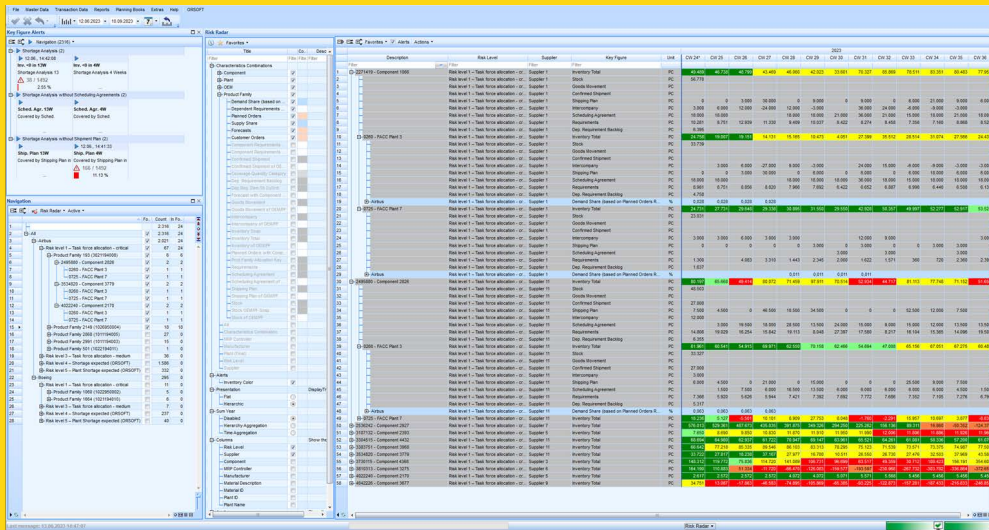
File Master Data Transaction Data Reports Planning Books Extras Help ORSOFT

Key Figure Alerts

Navigation (21/6)

Shortage Analysis (2)

Inv. <0 in 13W
Inv. <0 in 4W
Shortage Analysis 13
Shortage Analysis 4 Weeks

Shortage Analysis without Scheduling Agreements (2)

Sched. Agr. 13W
Sched. Agr. 4W
Covered by Sched.
Covered by Sched.

Shortage Analysis without Shipment Plan (2)

Ship. Plan 13W
Ship. Plan 4W
Covered by Shipping Plan in
Covered by Shipping Plan in

Navigation

Risk Radar • Active •

All
Airbus
Risk level 1 – Task force allocation – critical
Product Family 193 (1021194908)
2486580 - Component 2626
0260 - FACC Plant 3
0725 - FACC Plant 7
2534520 - Component 3779
0260 - FACC Plant 3
0725 - FACC Plant 7
4022240 - Component 2176
0260 - FACC Plant 3
0725 - FACC Plant 7
Product Family 2149 (1026050004)
Product Family 2868 (1011194055)
Product Family 2991 (1011194410)
Risk level 3 – Task force allocation – medium
Risk level 4 – Shortage expected (ORSOFT)
Risk level 5 – Plant Shortage expected (ORSOFT)
Boeing
Risk level 1 – Task force allocation – critical
Product Family 1963 (1022650002)
Product Family 1864 (1022194310)
Risk level 3 – Task force allocation – medium
Risk level 4 – Shortage expected (ORSOFT)
Risk level 5 – Plant Shortage expected (ORSOFT)

Risk Radar

Favorites •

Title

Characteristics Combinations
Component
Plant
OEM
Product Family
Demand Share (based on ...
Dependent Requirements
Planned Orders
Supply Share
Forecasts
Customer Orders
Alerts
Inventory Color
Presentation
Flat
Hierarchical
Sum Year
Disabled
Hierarchy-Aggregation
Time Aggregation
Columns
Title
Supplier
Component
MRP Controller
Material Description
Material ID
Plant ID
Plant Name

Favorites • Alerts Actions •

| | Description | Risk Level | Supplier | Key Figure | Unit | CW 24 | CW 25 | CW 26 | CW 27 | CW 28 | CW 29 | CW 30 | CW 31 | CW 32 | CW 33 | CW 34 | CW 35 | CW 36 |
|---|---|---|---|---|---|---|---|---|---|---|---|---|---|---|---|---|---|---|
| 1 | 2271419 - Component 1980 | Risk level 1 – Task force allocation – cr... | Supplier 1 | Inventory Total | PC | | | | | | | | | | | | | |
| 2 | | | Supplier 1 | Stock | PC | | | | | | | | | | | | | |
| 3 | | | Supplier 1 | Goods Movement | PC | | | | | | | | | | | | | |
| 4 | | | Supplier 1 | Confirmed Shipment | PC | | | | | | | | | | | | | |
| 5 | | | Supplier 1 | Shipping Plan | PC | | | | | | | | | | | | | |
| 6 | | | Supplier 1 | Intercompany | PC | | | | | | | | | | | | | |
| 7 | | | Supplier 1 | Scheduling Agreement | PC | | | | | | | | | | | | | |
| 8 | | | Supplier 1 | Requirements | PC | | | | | | | | | | | | | |
| 9 | | | Supplier 1 | Dep. Requirement Backlog | PC | | | | | | | | | | | | | |
| 10 | 0260 - FACC Plant 3 | | Supplier 1 | Inventory Total | PC | | | | | | | | | | | | | |
| 19 | Airbus | | Supplier 1 | Demand Share (based on Planned Orders R... | % | | | | | | | | | | | | | |
| 20 | 0725 - FACC Plant 7 | | Supplier 1 | Inventory Total | PC | | | | | | | | | | | | | |
| 28 | 2486580 - Component 2626 | | Supplier 11 | Inventory Total | PC | | | | | | | | | | | | | |
| 46 | 0260 - FACC Plant 3 | | Supplier 11 | Inventory Total | PC | | | | | | | | | | | | | |
| 50 | 2534520 - Component 2627 | | Supplier 7 | Inventory Total | PC | | | | | | | | | | | | | |
| 51 | 1103722 - Component 2865 | | Supplier 7 | Inventory Total | PC | | | | | | | | | | | | | |
| 52 | 2304615 - Component 4432 | | Supplier 16 | Inventory Total | PC | | | | | | | | | | | | | |
| 53 | 2030751 - Component 3026 | | Supplier 15 | Inventory Total | PC | | | | | | | | | | | | | |
| 54 | 2534520 - Component 3779 | | Supplier 4 | Inventory Total | PC | | | | | | | | | | | | | |
| 55 | 2271419 - Component 1980 | | Supplier 1 | Inventory Total | PC | | | | | | | | | | | | | |
| 56 | 3810313 - Component 3775 | | Supplier 11 | Inventory Total | PC | | | | | | | | | | | | | |
| 57 | 4022240 - Component 2176 | | Supplier 9 | Inventory Total | PC | | | | | | | | | | | | | |
| 58 | 4042226 - Component 3677 | | Supplier 9 | Inventory Total | PC | | | | | | | | | | | | | |

Risk Radar •